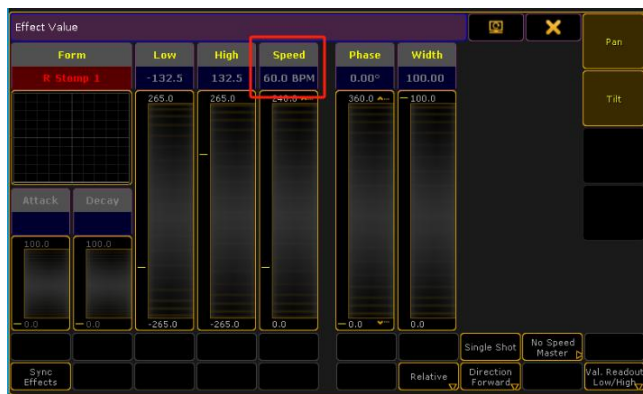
Effect Value

Form
R Stomp 1

Low
-132.5
265.0
-265.0

High
132.5
265.0
-265.0

Speed
60.0 BPM
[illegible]
0.0

Phase
0.00°
360.0
0.0

Width
100.00
100.0
0.0

Attack
100.0
0.0

Decay
100.0
0.0

Pan
Tilt

Sync Effects
Relative
Single Shot
Direction Forward
No Speed Master
Val. Readout Low/High